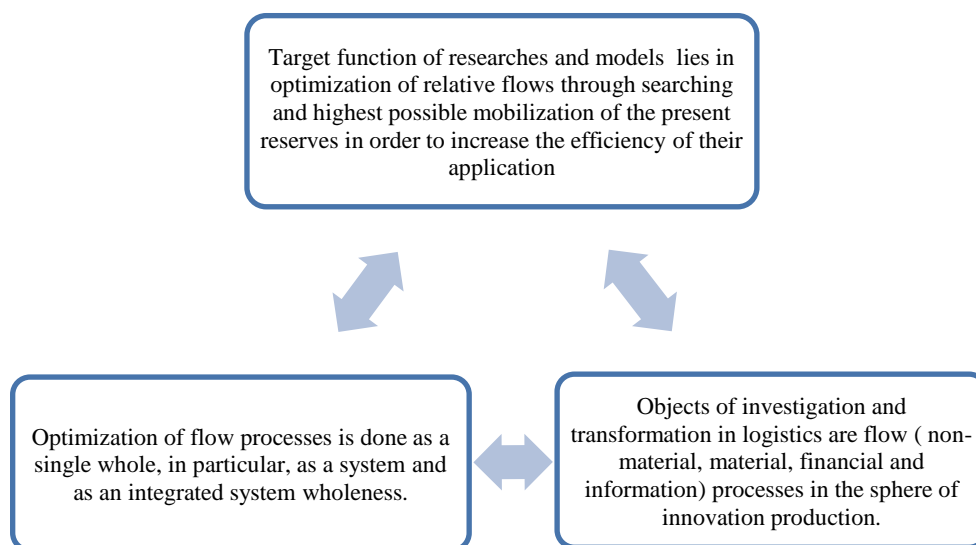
Target function of researches and models lies in optimization of relative flows through searching and highest possible mobilization of the present reserves in order to increase the efficiency of their application

Optimization of flow processes is done as a single whole, in particular, as a system and as an integrated system wholeness.

Objects of investigation and transformation in logistics are flow ( nonmaterial, material, financial and information) processes in the sphere of innovation production.